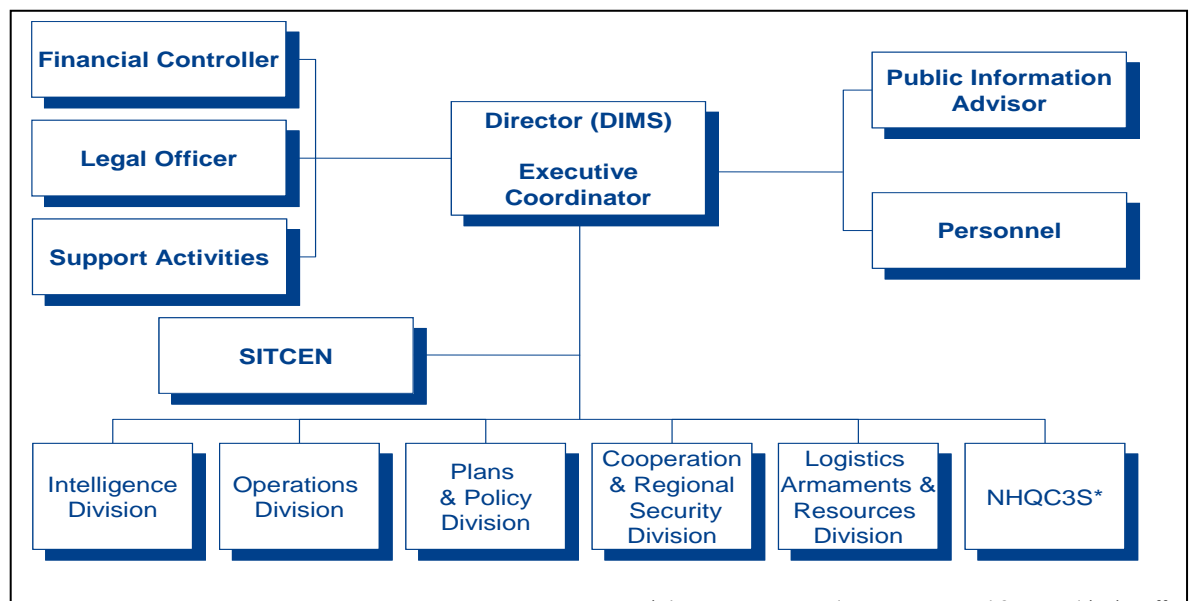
Financial Controller

Legal Officer

Support Activities

Director (DIMS)

Executive Coordinator

Public Information Advisor

Personnel

SITCEN

Intelligence Division

Operations Division

Plans & Policy Division

Cooperation & Regional Security Division

Logistics Armaments & Resources Division

NHQC3S*

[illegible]